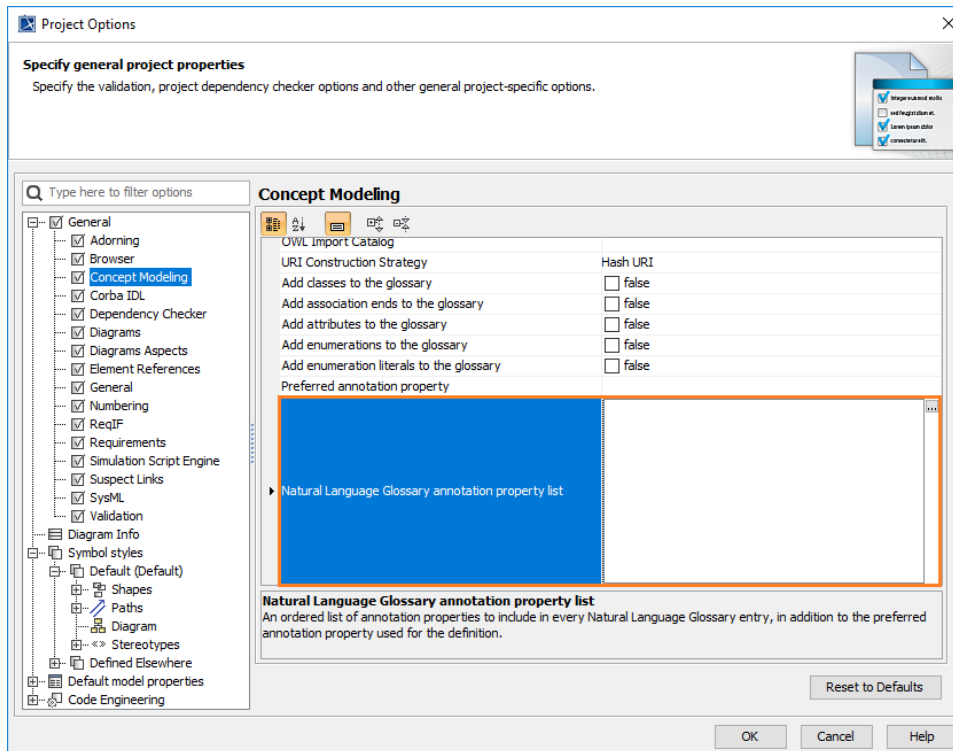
Project Options

Specify general project properties
Specify the validation, project dependency checker options and other general project-specific options.

Type here to filter options

General
Adorning
Browser
Concept Modeling
Corba IDL
Dependency Checker
Diagrams
Diagrams Aspects
Element References
General
Numbering
ReqIF
Requirements
Simulation Script Engine
Suspect Links
SysML
Validation
Diagram Info
Symbol styles
Default (Default)
Shapes
Paths
Diagram
Stereotypes
Defined Elsewhere
Default model properties
Code Engineering

Concept Modeling

| | |
|---|---|
| OWL Import Catalog | |
| URI Construction Strategy | Hash URI |
| Add classes to the glossary | false |
| Add association ends to the glossary | false |
| Add attributes to the glossary | false |
| Add enumerations to the glossary | false |
| Add enumeration literals to the glossary | false |
| Preferred annotation property | |
| Natural Language Glossary annotation property list | ... |

Natural Language Glossary annotation property list
An ordered list of annotation properties to include in every Natural Language Glossary entry, in addition to the preferred annotation property used for the definition.

Reset to Defaults

OK Cancel Help